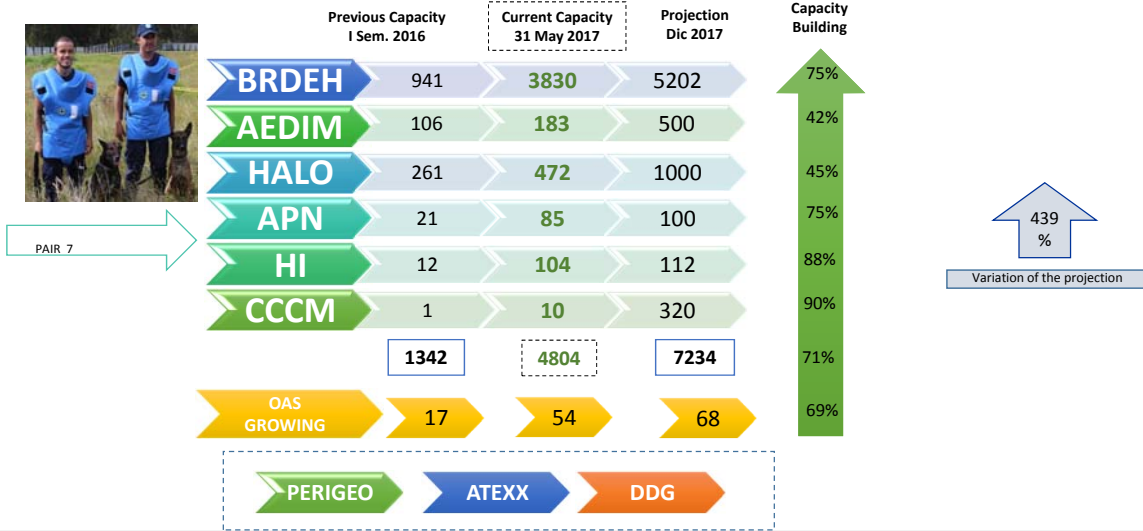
| | Previous Capacity I Sem. 2016 | Current Capacity 31 May 2017 | Projection Dic 2017 | Capacity Building |
|---|---|---|---|---|
| BRDEH | 941 | 3830 | 5202 | 75% |
| AEDIM | 106 | 183 | 500 | 42% |
| HALO | 261 | 472 | 1000 | 45% |
| APN | 21 | 85 | 100 | 75% |
| HI | 12 | 104 | 112 | 88% |
| CCCM | 1 | 10 | 320 | 90% |
| | 1342 | 4804 | 7234 | 71% |
| OAS GROWING | 17 | 54 | 68 | 69% |

PAIR 7

439 %

Variation of the projection

PERIGEO

ATEXX

DDG